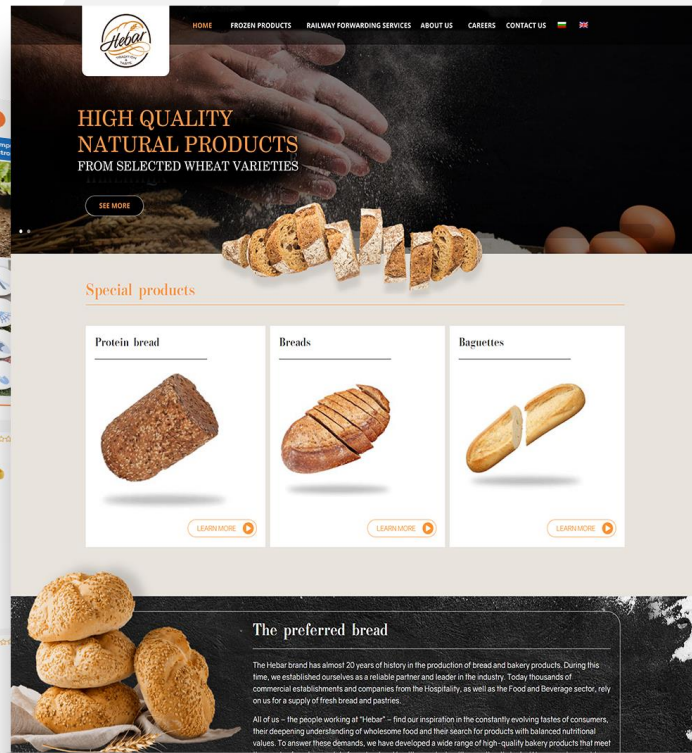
Hebar

HOME FROZEN PRODUCTS RAILWAY FORWARDING SERVICES ABOUT US CAREERS CONTACT US

HIGH QUALITY
NATURAL PRODUCTS
FROM SELECTED WHEAT VARIETIES

SEE MORE

Special products

Protein bread

LEARN MORE

Breads

LEARN MORE

Baguettes

LEARN MORE

The preferred bread

The Hebar brand has almost 20 years of history in the production of bread and bakery products. During this time, we established ourselves as a reliable partner and leader in the industry. Today thousands of commercial establishments and companies from the Hospitality, as well as the Food and Beverage sector, rely on us for a supply of fresh bread and pastries.

All of us – the people working at "Hebar" – find our inspiration in the constantly evolving tastes of consumers, their deepening understanding of wholesome food and their search for products with balanced nutritional values. To answer these demands, we have developed a wide range of high-quality bakery products that meet